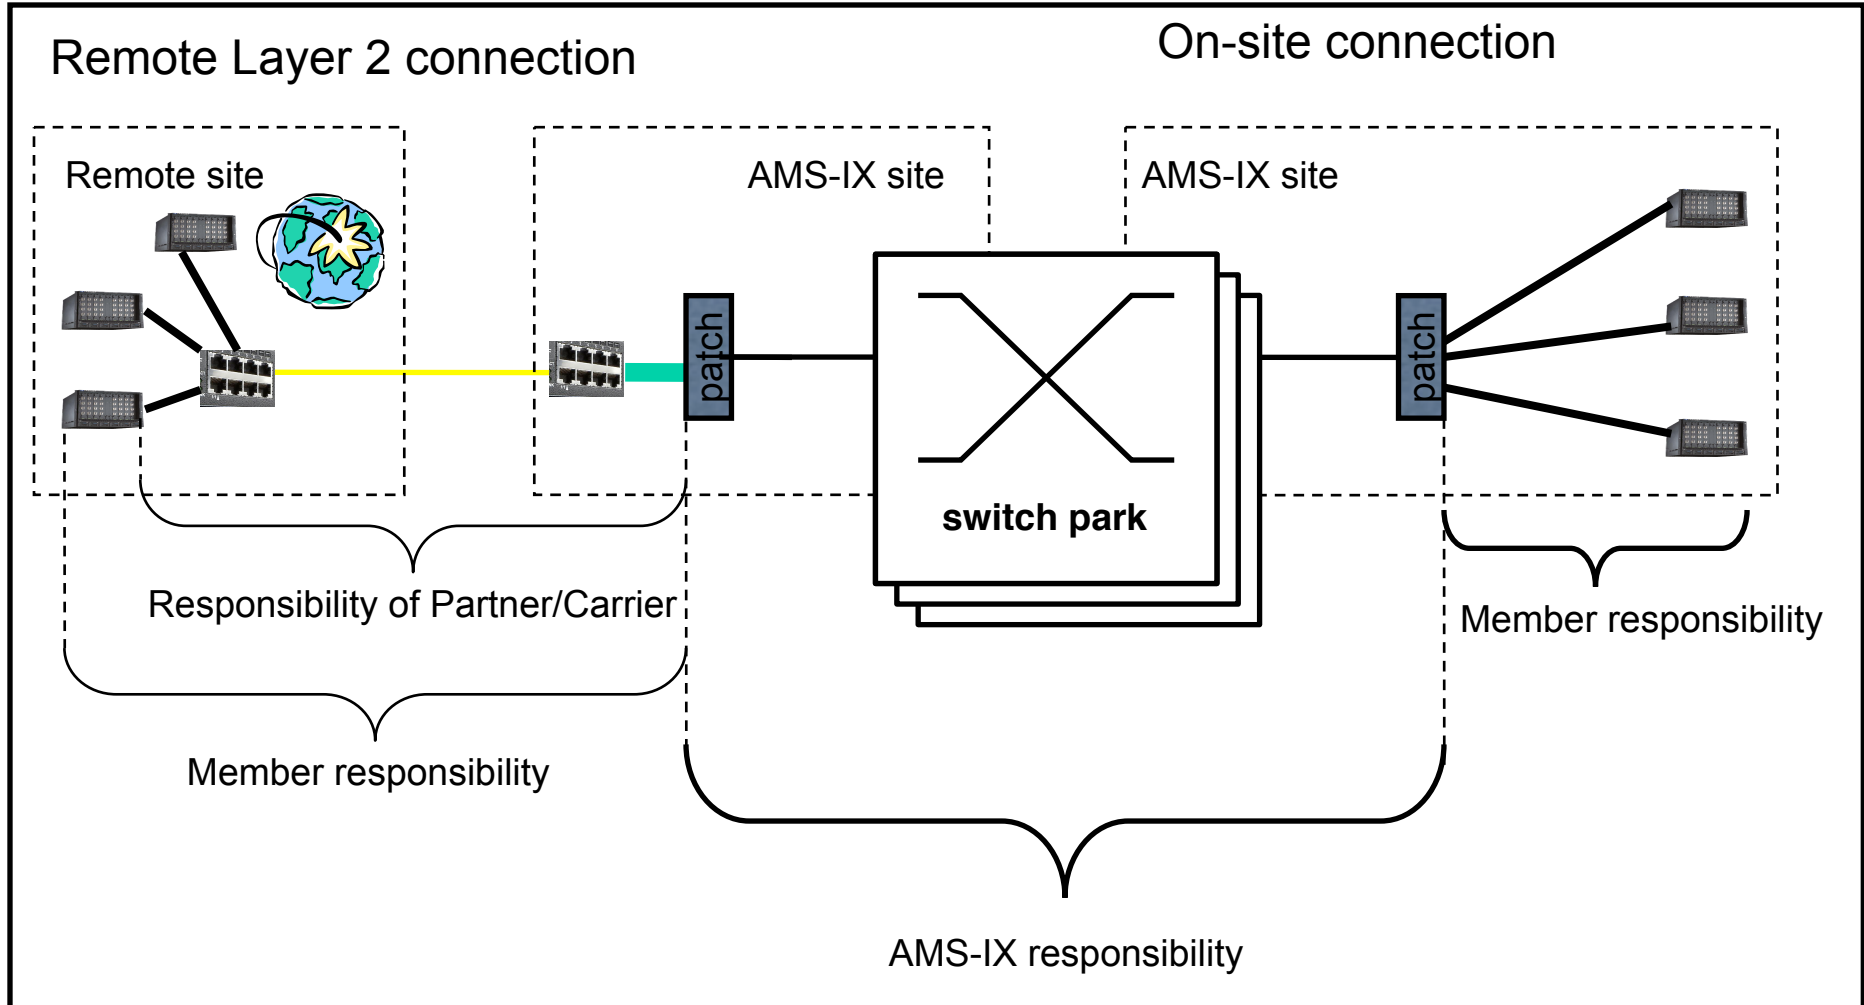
Remote Layer 2 connection

On-site connection

Remote site

AMS-IX site

AMS-IX site

patch

switch park

patch

Responsibility of Partner/Carrier

Member responsibility

Member responsibility

AMS-IX responsibility